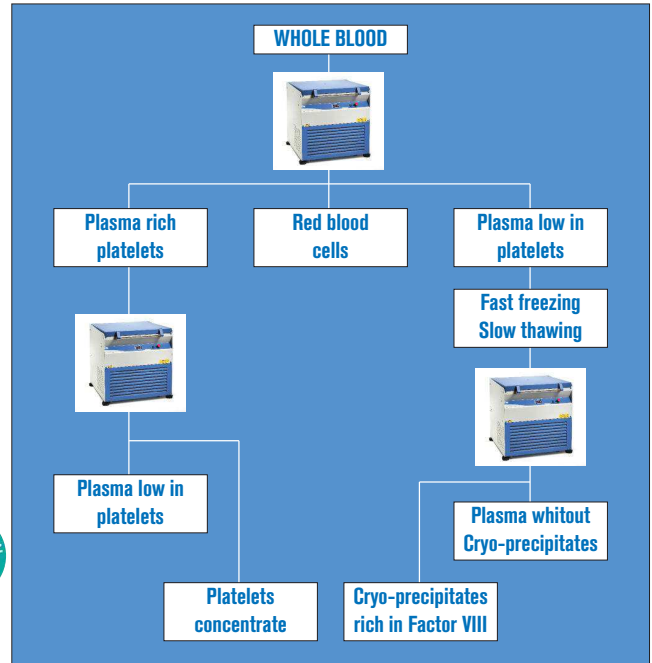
WHOLE BLOOD

Plasma rich platelets

Red blood cells

Plasma low in platelets

Fast freezing Slow thawing

Plasma low in platelets

Plasma whitout Cryo-precipitates

Platelets concentrate

Cryo-precipitates rich in Factor VIII